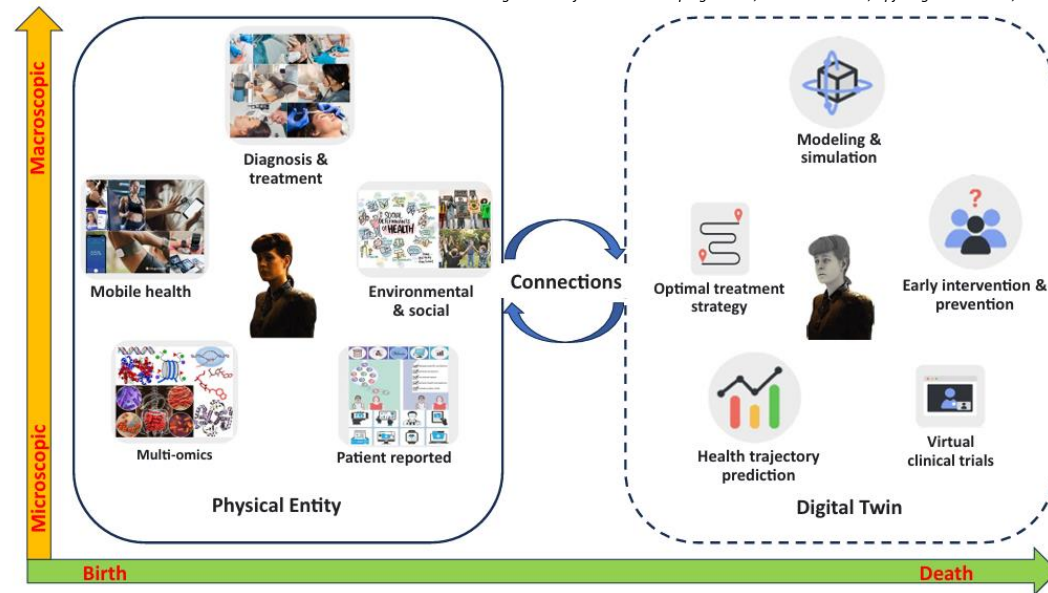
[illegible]

Macroscopic

Microscopic

Diagnosis & treatment

Mobile health

SOCIAL DETERMINANTS OF HEALTH

Environmental & social

Multi-omics

Patient reported

Physical Entity

Connections

Modeling & simulation

Optimal treatment strategy

Early intervention & prevention

Health trajectory prediction

Virtual clinical trials

Digital Twin

Birth

Death